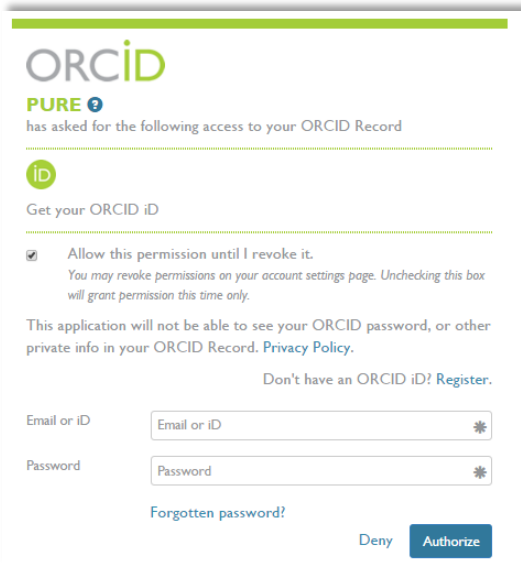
ORCID

PURE ?
has asked for the following access to your ORCID Record

iD

Get your ORCID iD

Allow this permission until I revoke it.
You may revoke permissions on your account settings page. Unchecking this box will grant permission this time only.

This application will not be able to see your ORCID password, or other private info in your ORCID Record. Privacy Policy.

Don't have an ORCID iD? Register.

Email or iD
Email or iD

Password
Password

Forgotten password?

Deny
Authorize